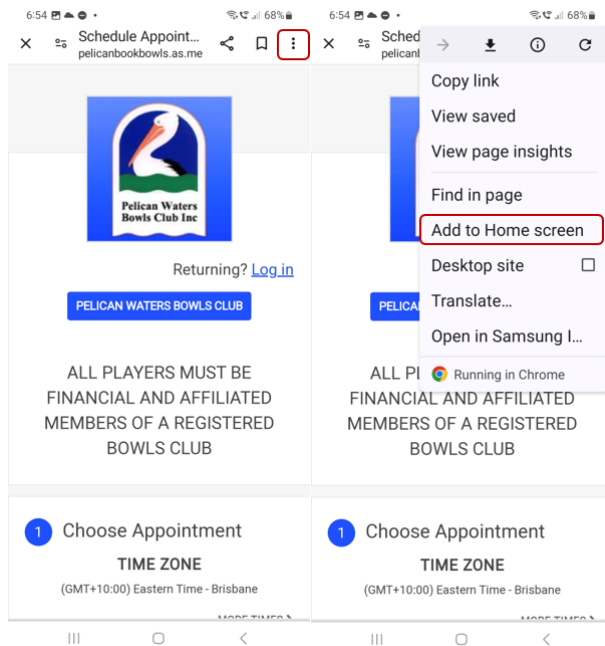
6:54 68%

Schedule Appoint...
pelicanbookbowls.as.me

Pelican Waters Bowls Club Inc

Returning? Log in

PELICAN WATERS BOWLS CLUB

ALL PLAYERS MUST BE FINANCIAL AND AFFILIATED MEMBERS OF A REGISTERED BOWLS CLUB

1 Choose Appointment

TIME ZONE

(GMT+10:00) Eastern Time - Brisbane

MORE TIMES

6:54 68%

Sched
pelicanb

Copy link
View saved
View page insights
Find in page
Add to Home screen
Desktop site
Translate...
Open in Samsung I...
Running in Chrome

PELICA

ALL PL
FINANCIAL AND AFFILIATED MEMBERS OF A REGISTERED BOWLS CLUB

1 Choose Appointment

TIME ZONE

(GMT+10:00) Eastern Time - Brisbane

MORE TIMES